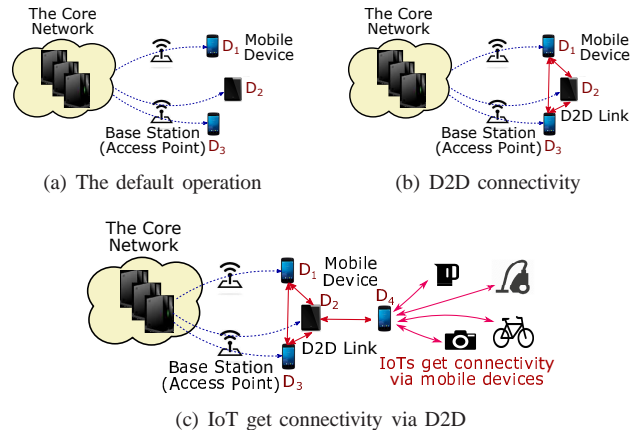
The Core Network

$D_1$ Mobile Device

$D_2$

Base Station (Access Point) $D_3$

(a) The default operation

The Core Network

$D_1$ Mobile Device

$D_2$

D2D Link

Base Station (Access Point) $D_3$

(b) D2D connectivity

The Core Network

$D_1$ Mobile Device

$D_2$

$D_4$

D2D Link

Base Station (Access Point) $D_3$

IoTs get connectivity via mobile devices

(c) IoT get connectivity via D2D